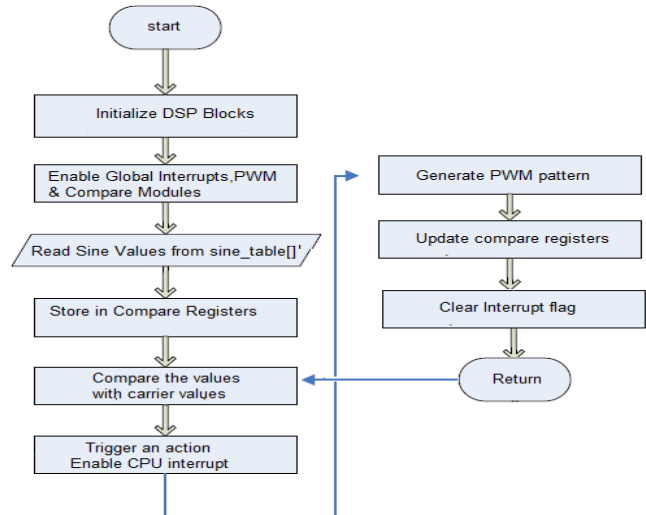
start

Initialize DSP Blocks

Enable Global Interrupts,PWM & Compare Modules

Read Sine Values from sine_table[]'

Store in Compare Registers

Compare the values with carrier values

Trigger an action Enable CPU interrupt

Generate PWM pattern

Update compare registers

Clear Interrupt flag

Return